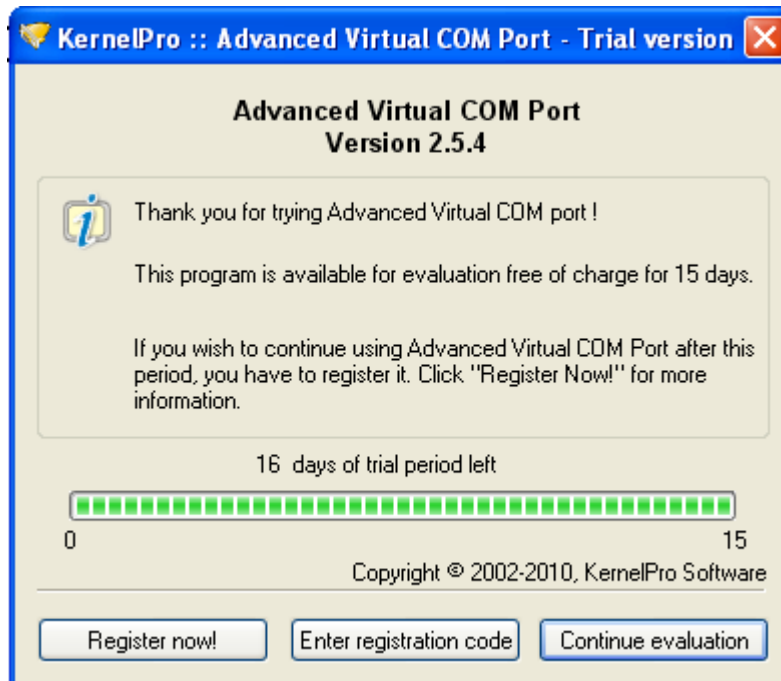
KernelPro :: Advanced Virtual COM Port - Trial version

Advanced Virtual COM Port
Version 2.5.4

Thank you for trying Advanced Virtual COM port !

This program is available for evaluation free of charge for 15 days.

If you wish to continue using Advanced Virtual COM Port after this period, you have to register it. Click "Register Now!" for more information.

16 days of trial period left

0

15

Copyright © 2002-2010, KernelPro Software

Register now!

Enter registration code

Continue evaluation